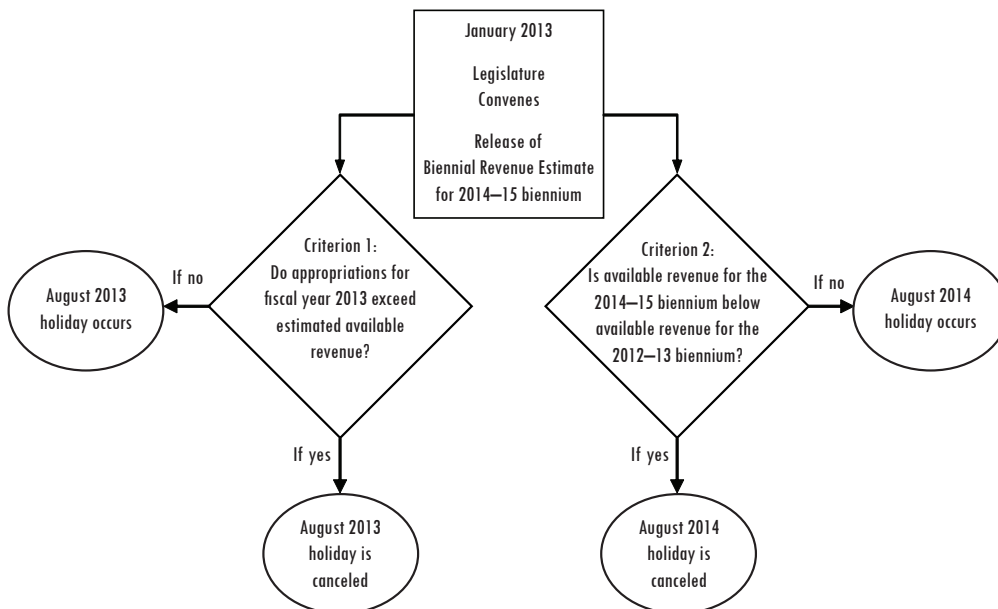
January 2013

Legislature Convenes

Release of Biennial Revenue Estimate for 2014–15 biennium

Criterion 1: Do appropriations for fiscal year 2013 exceed estimated available revenue?

If no

August 2013 holiday occurs

If yes

August 2013 holiday is canceled

Criterion 2: Is available revenue for the 2014–15 biennium below available revenue for the 2012–13 biennium?

If no

August 2014 holiday occurs

If yes

August 2014 holiday is canceled